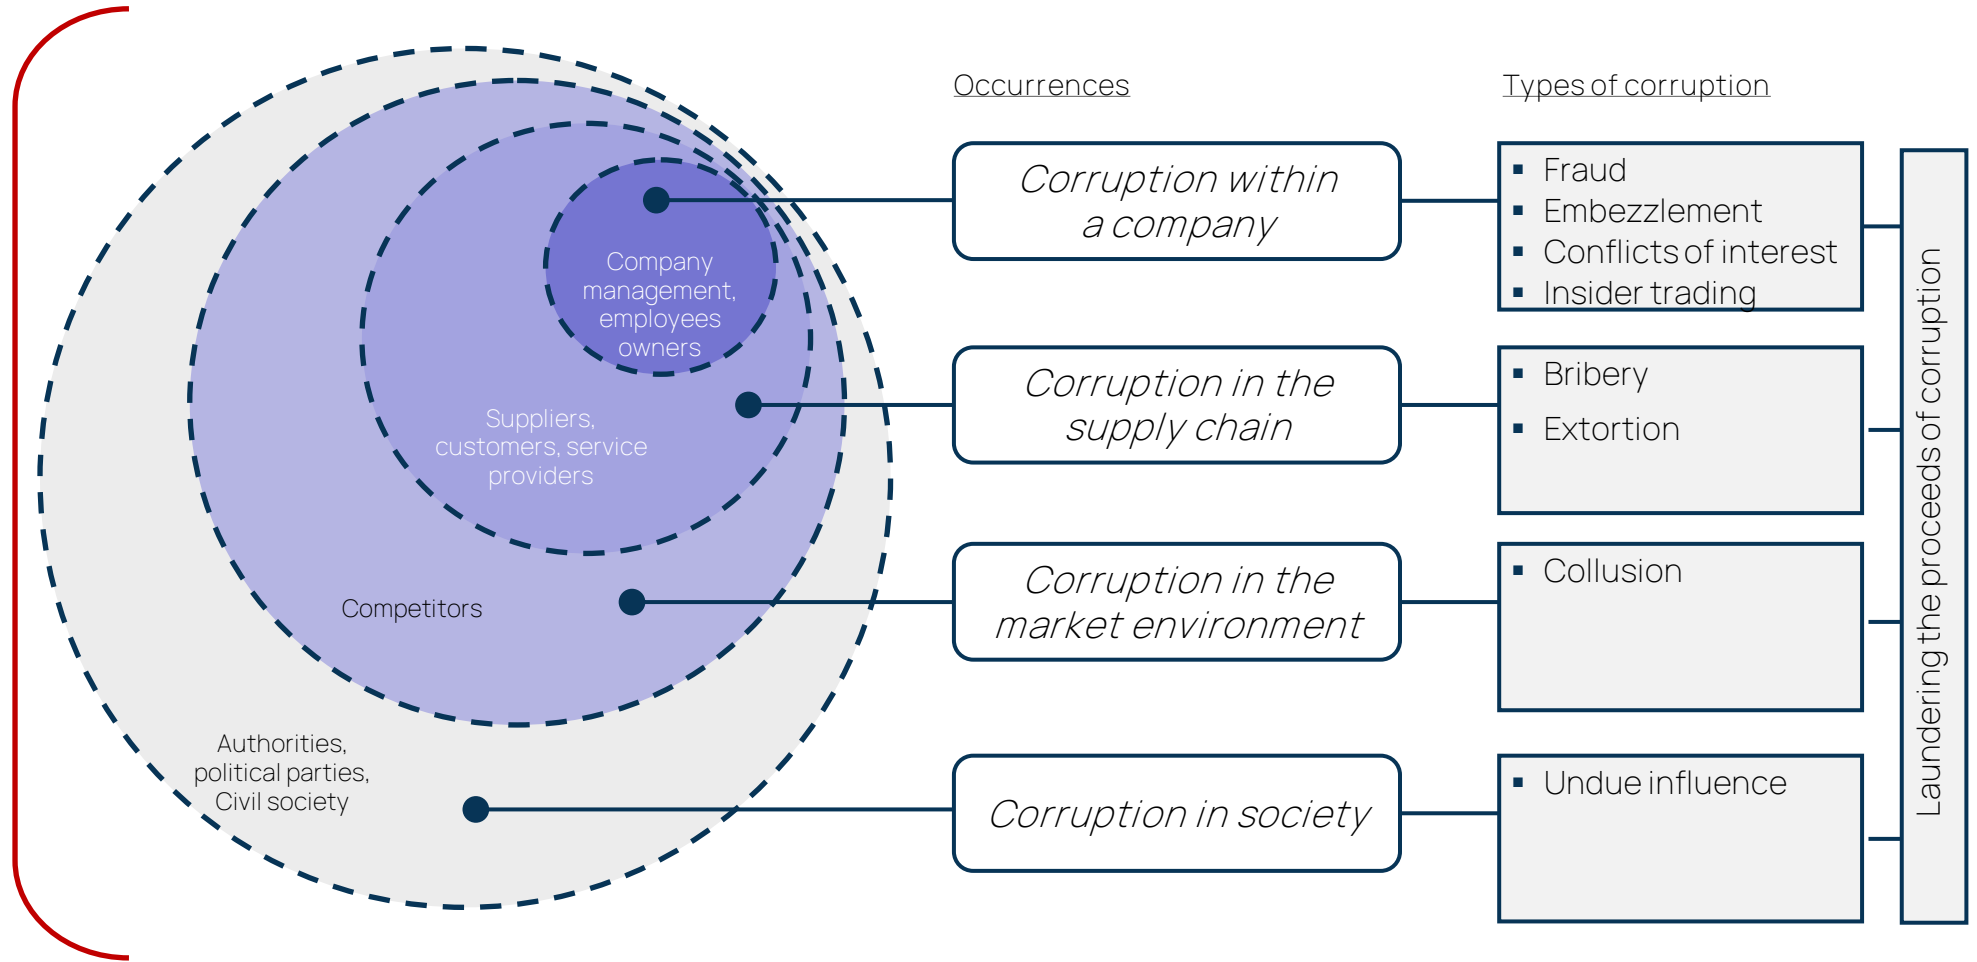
Company management, employees owners

Suppliers, customers, service providers

Competitors

Authorities, political parties, Civil society

Occurrences

Corruption within a company

Corruption in the supply chain

Corruption in the market environment

Corruption in society

Types of corruption

- Fraud
- Embezzlement
- Conflicts of interest
- Insider trading

- Bribery
- Extortion

- Collusion

- Undue influence

Laundering the proceeds of corruption